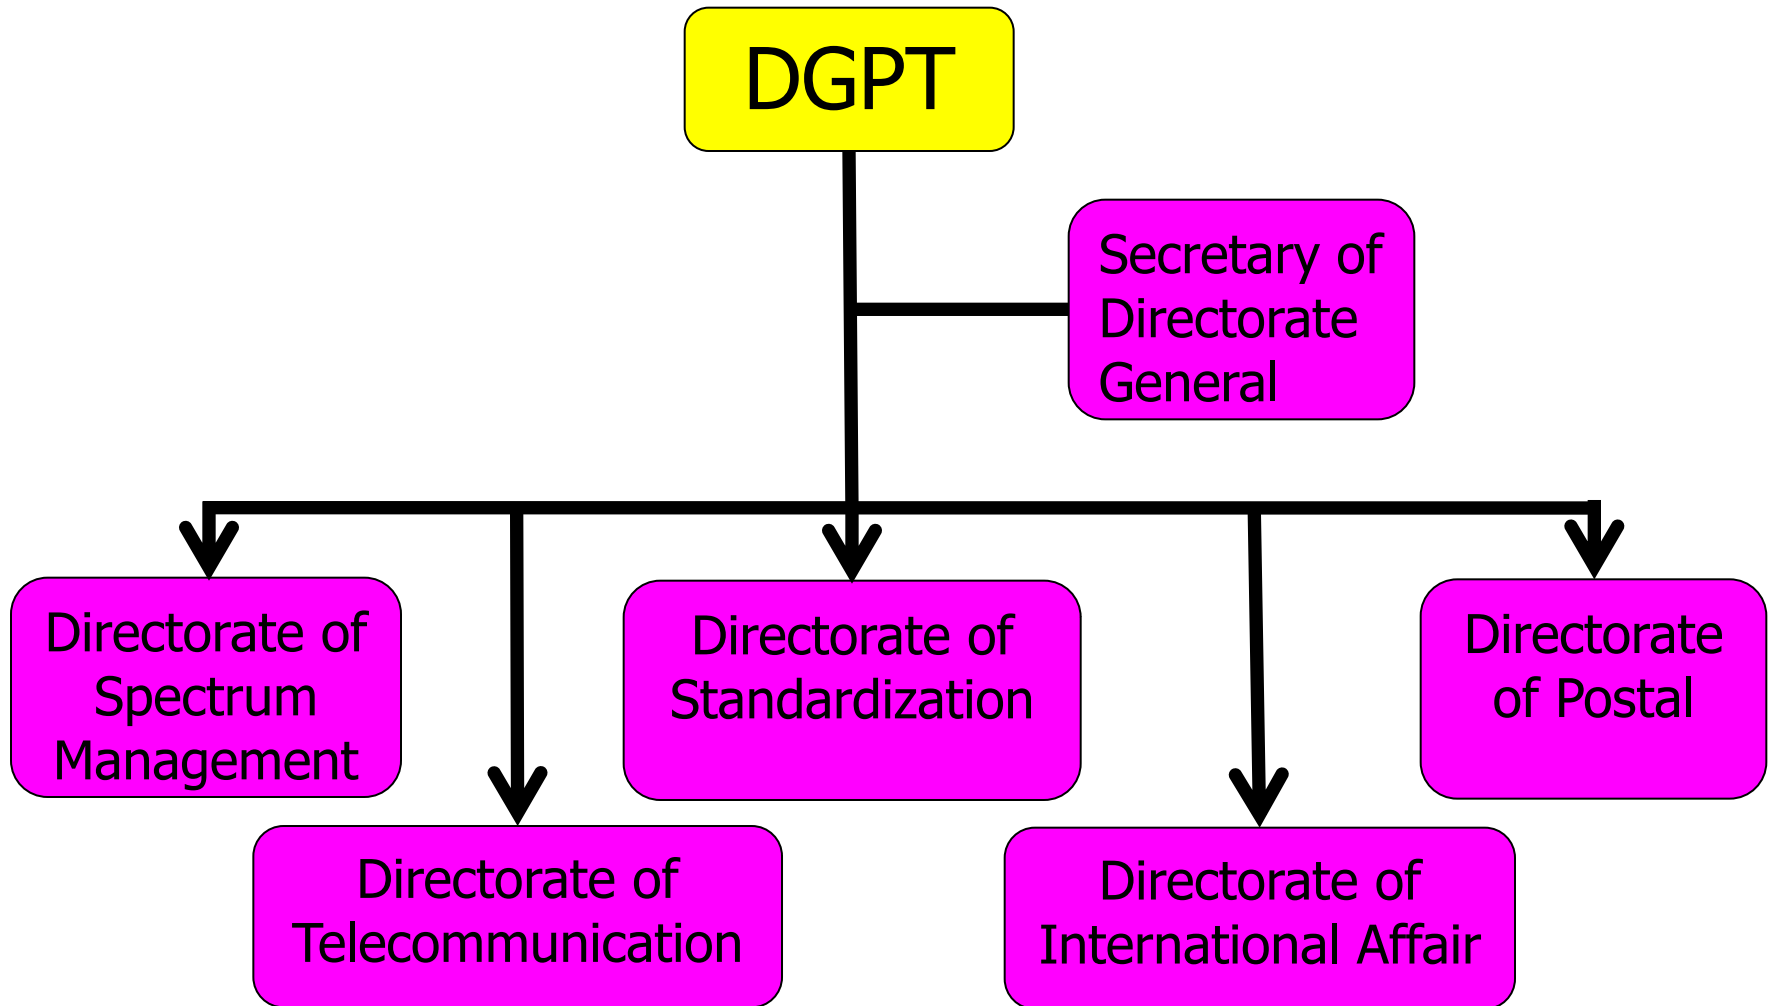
DGPT

Secretary of Directorate General

Directorate of Spectrum Management

Directorate of Telecommunication

Directorate of Standardization

Directorate of International Affair

Directorate of Postal